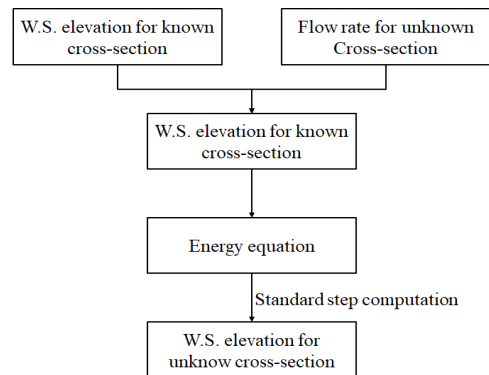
W.S. elevation for known cross-section

Flow rate for unknown Cross-section

W.S. elevation for known cross-section

Energy equation

Standard step computation

W.S. elevation for unknow cross-section